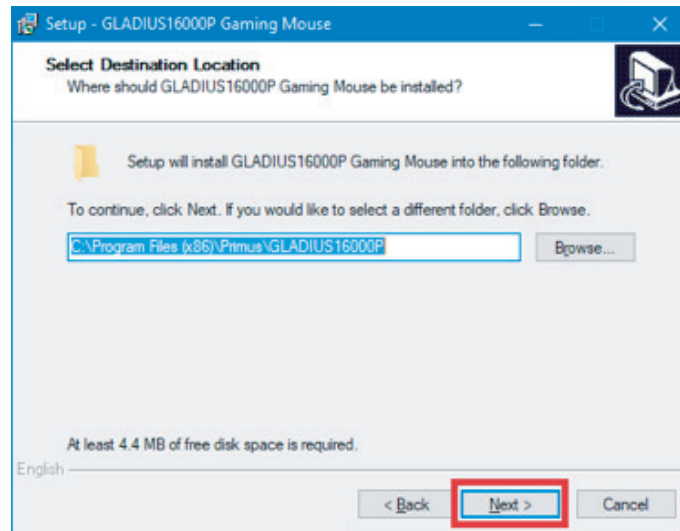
Setup - GLADIUS16000P Gaming Mouse

Select Destination Location
Where should GLADIUS16000P Gaming Mouse be installed?

Setup will install GLADIUS16000P Gaming Mouse into the following folder.

To continue, click Next. If you would like to select a different folder, click Browse.

C:\Program Files (x86)\Primus\GLADIUS16000P

Browse...

At least 4.4 MB of free disk space is required.

English

< Back

Next >

Cancel